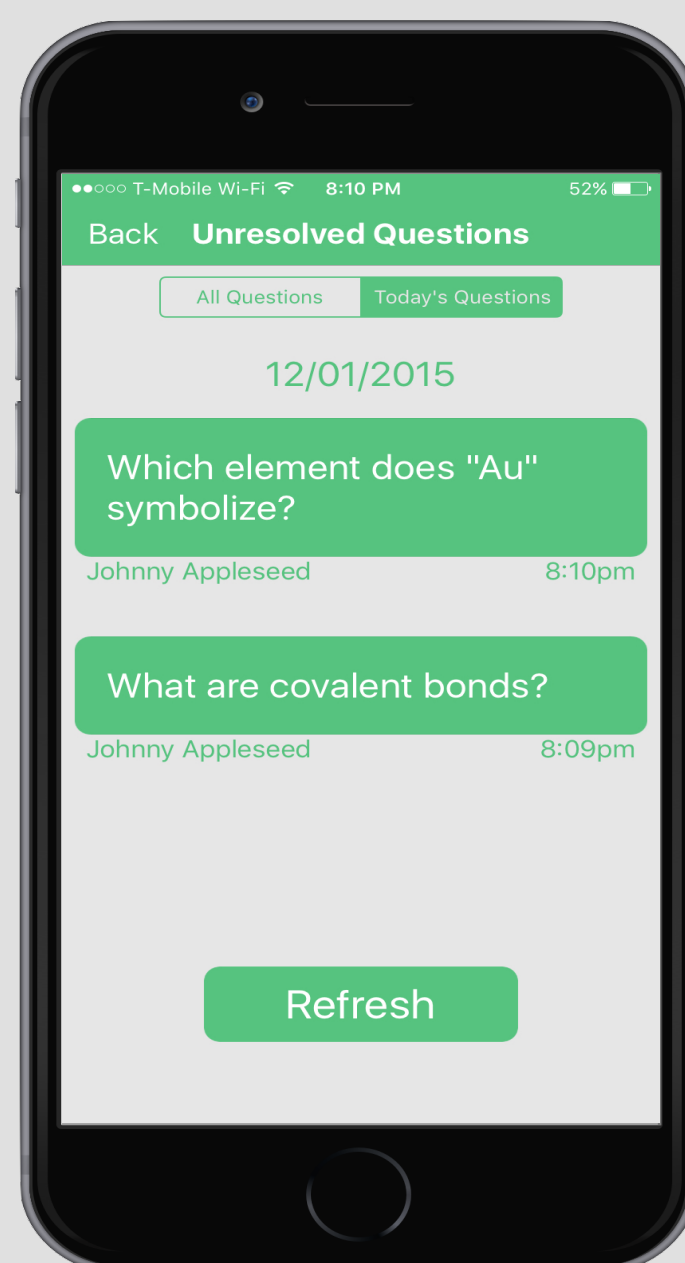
●●○○○ T-Mobile Wi-Fi 8:10 PM 52%

Back Unresolved Questions

All Questions Today's Questions

12/01/2015

Which element does "Au" symbolize?

Johnny Appleseed 8:10pm

What are covalent bonds?

Johnny Appleseed 8:09pm

Refresh